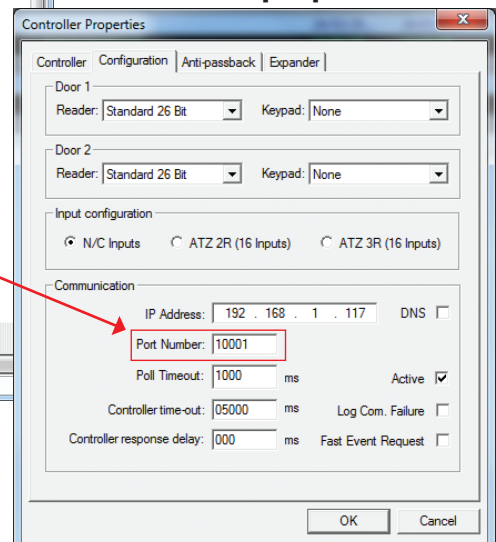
Controller Properties

Controller | Configuration | Anti-passback | Expander

Door 1
Reader: Standard 26 Bit
Keypad: None

Door 2
Reader: Standard 26 Bit
Keypad: None

Input configuration
N/C Inputs
ATZ 2R (16 Inputs)
ATZ 3R (16 Inputs)

Communication
IP Address: 192 . 168 . 1 . 117
DNS
Port Number: 10001
Poll Timeout: 1000 ms
Active
Controller time-out: 05000 ms
Log Com. Failure
Controller response delay: 000 ms
Fast Event Request

OK
Cancel